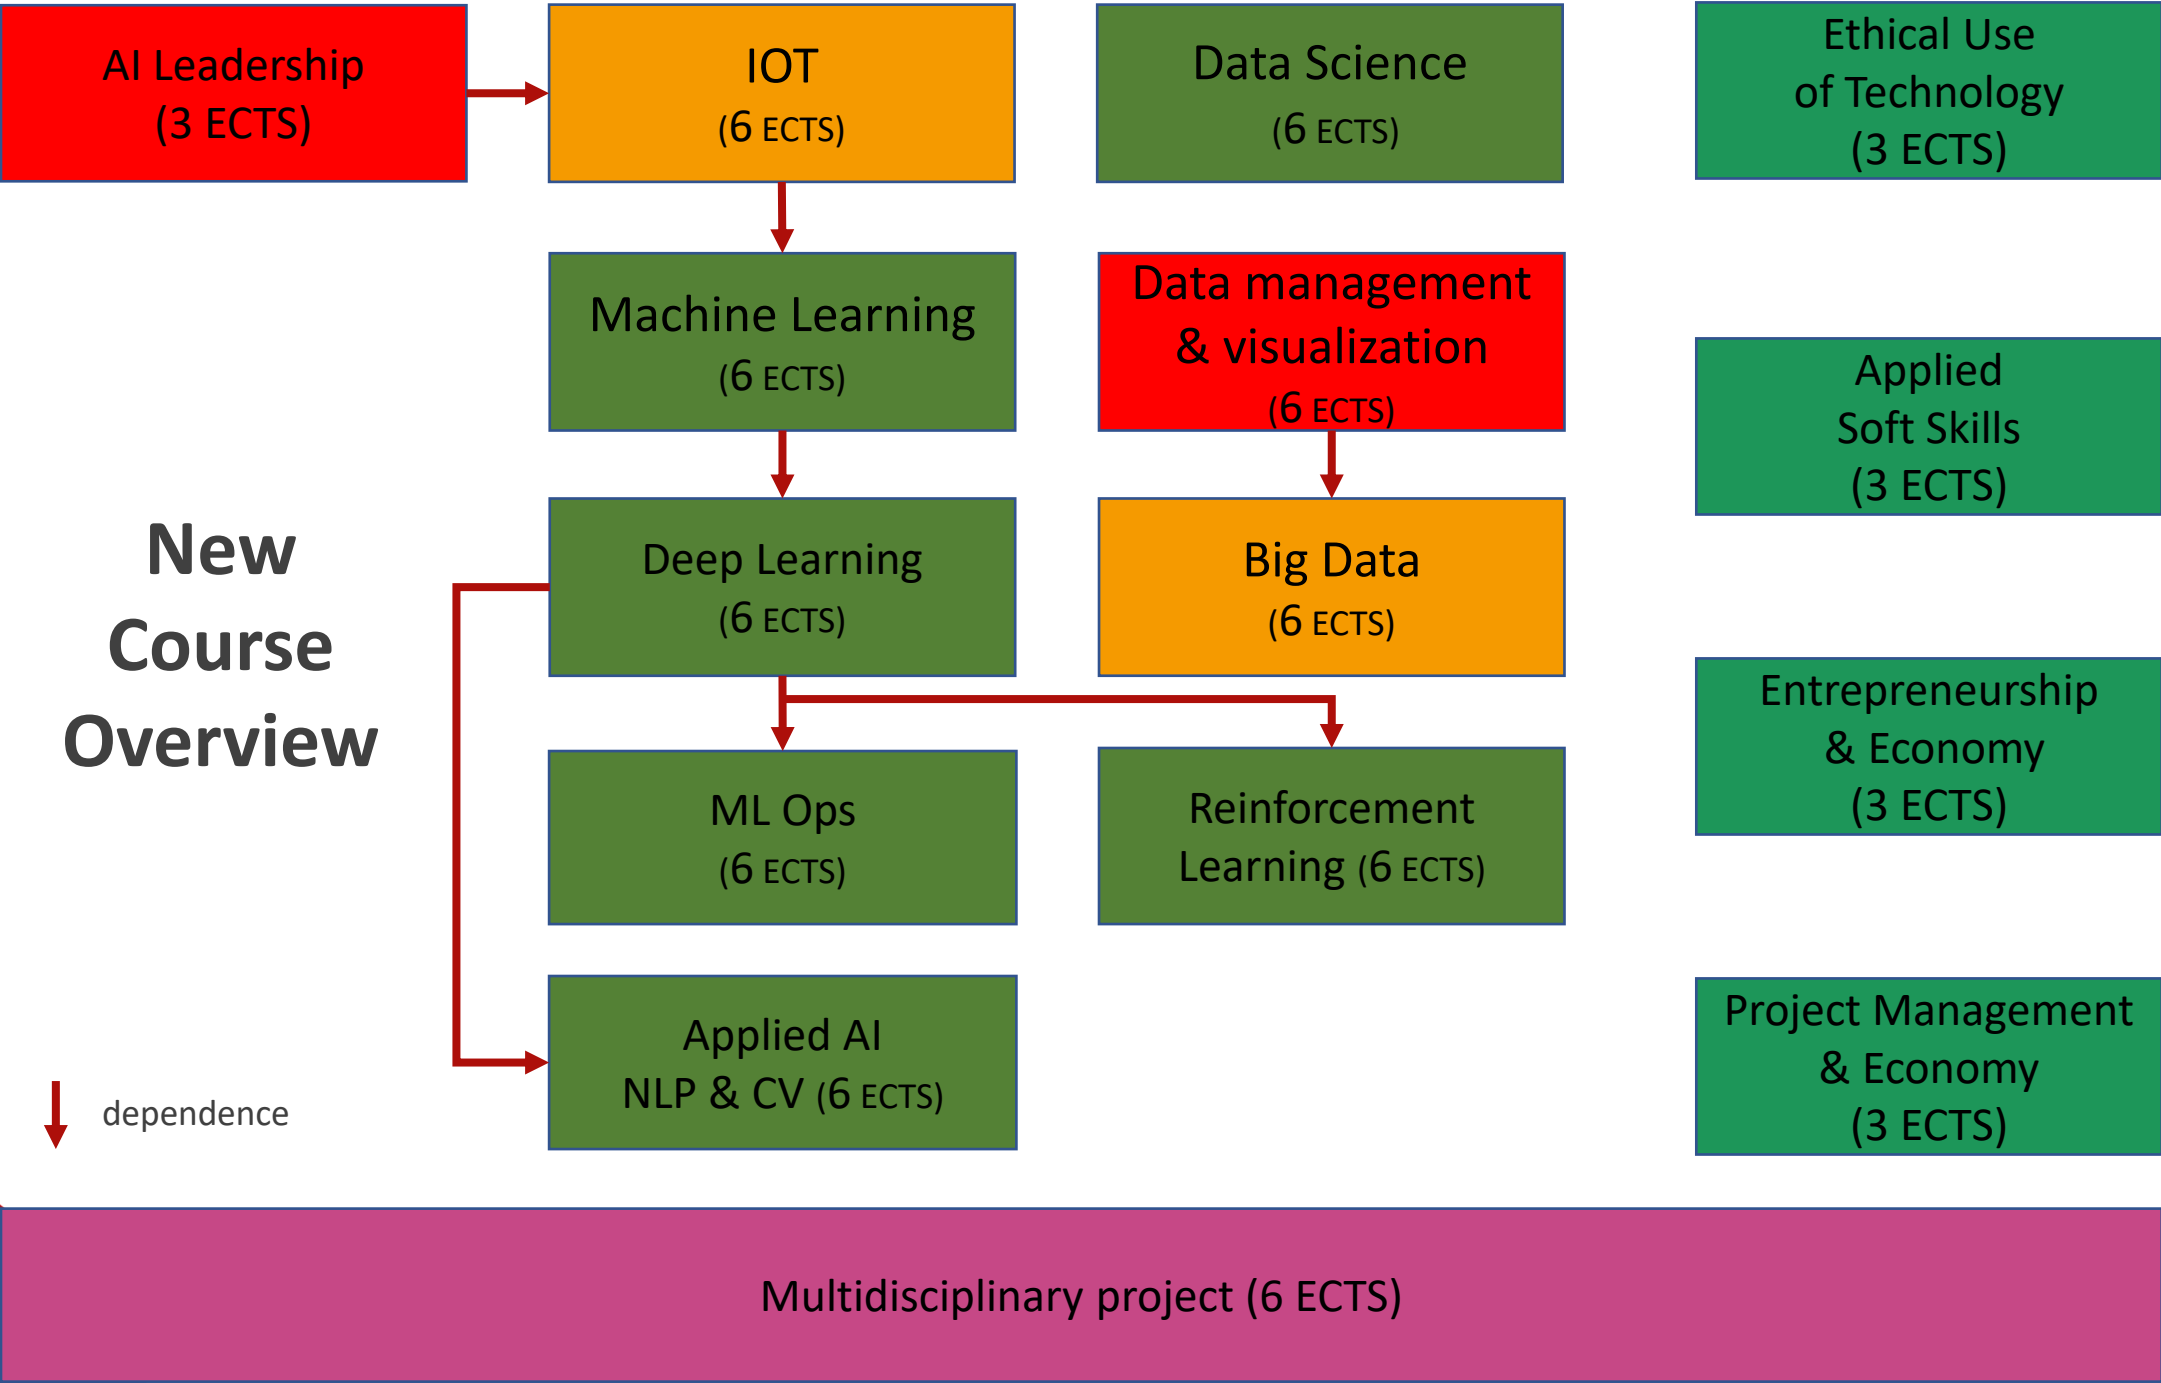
AI Leadership
(3 ECTS)

IOT
(6 ECTS)

Data Science
(6 ECTS)

Ethical Use
of Technology
(3 ECTS)

Machine Learning
(6 ECTS)

Data management
& visualization
(6 ECTS)

Applied
Soft Skills
(3 ECTS)

New
Course
Overview

Deep Learning
(6 ECTS)

Big Data
(6 ECTS)

Entrepreneurship
& Economy
(3 ECTS)

ML Ops
(6 ECTS)

Reinforcement
Learning (6 ECTS)

Applied AI
NLP & CV (6 ECTS)

Project Management
& Economy
(3 ECTS)

dependence

Multidisciplinary project (6 ECTS)